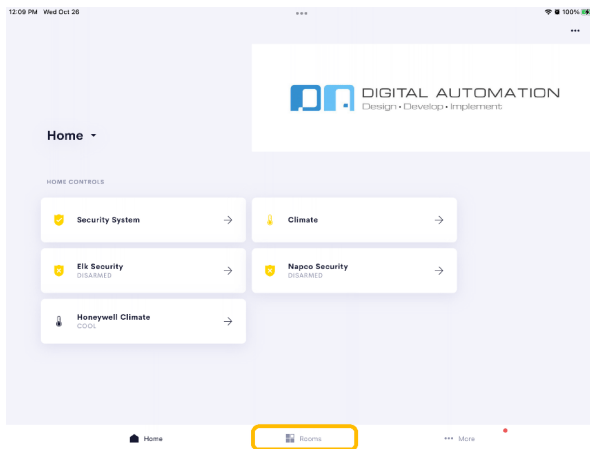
12:09 PM Wed Oct 26

100%

DIGITAL AUTOMATION
Design • Develop • Implement

Home

HOME CONTROLS

Security System

Climate

Elk Security
DISARMED

Napco Security
DISARMED

Honeywell Climate
COOL

Home

Rooms

More